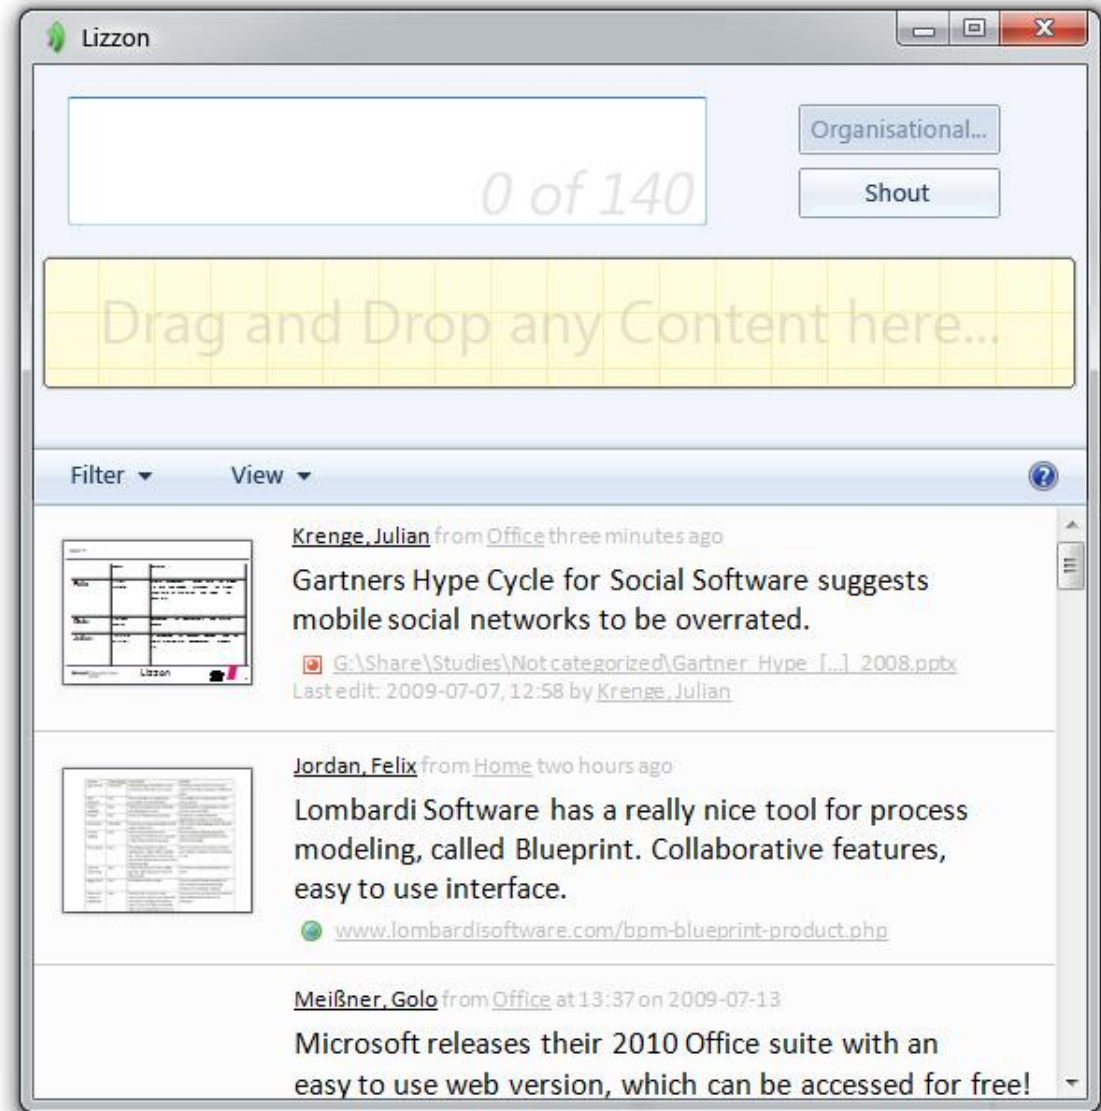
Lizzon

0 of 140

Organisational...

Shout

Drag and Drop any Content here...

Filter ▾ View ▾

?

Krenge, Julian from Office three minutes ago
Gartners Hype Cycle for Social Software suggests mobile social networks to be overrated.
G:\Share\Studies\Not categorized\Gartner_Hype_[...]_2008.pptx
Last edit: 2009-07-07, 12:58 by Krenge, Julian

Jordan, Felix from Home two hours ago
Lombardi Software has a really nice tool for process modeling, called Blueprint. Collaborative features, easy to use interface.
www.lombardisoftware.com/bpm-blueprint-product.php

Meißner, Golo from Office at 13:37 on 2009-07-13
Microsoft releases their 2010 Office suite with an easy to use web version, which can be accessed for free!